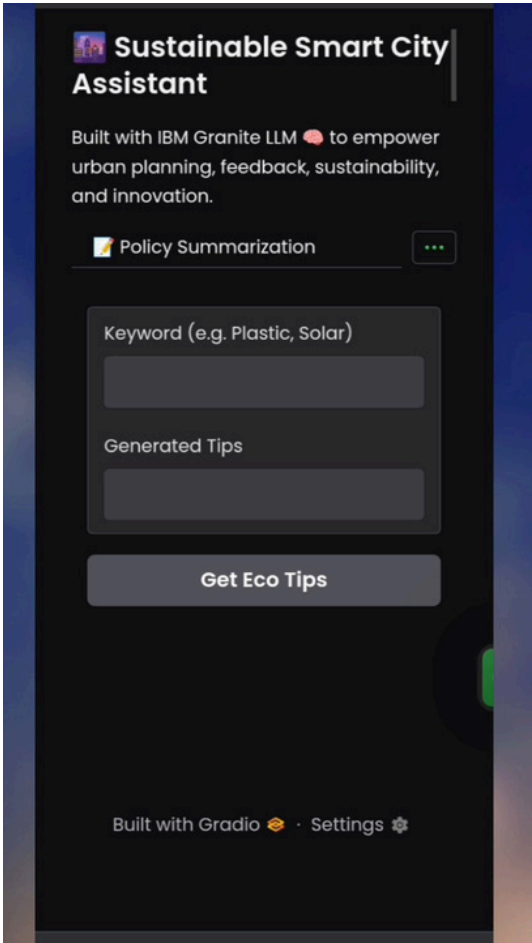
🌆 Sustainable Smart City Assistant

Built with IBM Granite LLM 🧠 to empower urban planning, feedback, sustainability, and innovation.

📝 Policy Summarization ···

Keyword (e.g. Plastic, Solar)

Generated Tips

Get Eco Tips

Built with Gradio · Settings